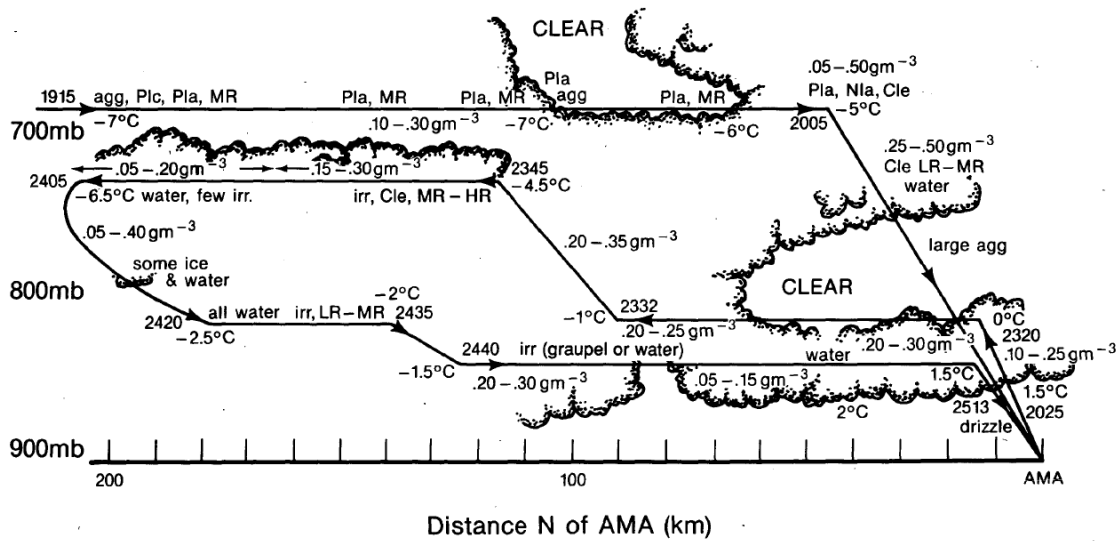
CLEAR

1915 agg, Plc, Pla, MR
-7°C

Pla, MR
.10 – .30 gm$^{-3}$

Pla, MR
-7°C

Pla
agg

Pla, MR
-6°C

.05 – .50 gm$^{-3}$
Pla, Nla, Cle
-5°C
2005

700mb

.05 – .20 gm$^{-3}$
.15 – .30 gm$^{-3}$
2345
-4.5°C

.25 – .50 gm$^{-3}$
Cle LR – MR
water

2405
-6.5°C water, few irr.
irr, Cle, MR – HR

.05 – .40 gm$^{-3}$

.20 – .35 gm$^{-3}$

large agg

some ice
& water

800mb

CLEAR

-2°C
2420 all water irr, LR – MR 2435
-2.5°C

-1°C
2332
.20 – .25 gm$^{-3}$

0°C
2320
.20 – .30 gm$^{-3}$
.10 – .25 gm$^{-3}$

2440 irr (graupel or water)
-1.5°C
.20 – .30 gm$^{-3}$

water
.05 – .15 gm$^{-3}$
1.5°C
2°C
2513
1.5°C
2025
drizzle

900mb

200
100
AMA

Distance N of AMA (km)